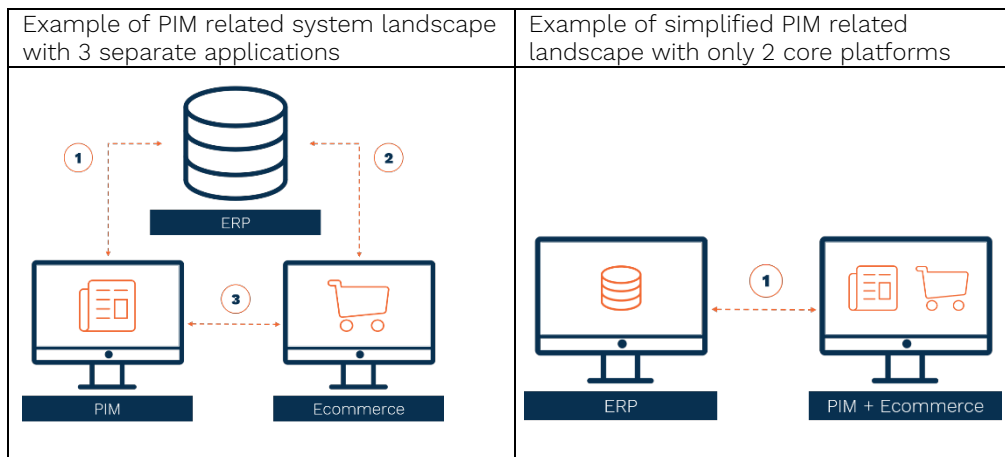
| Example of PIM related system landscape with 3 separate applications | Example of simplified PIM related landscape with only 2 core platforms |
|---|---|
| 1 2 ERP 3 PIM Ecommerce | 1 ERP PIM + Ecommerce |